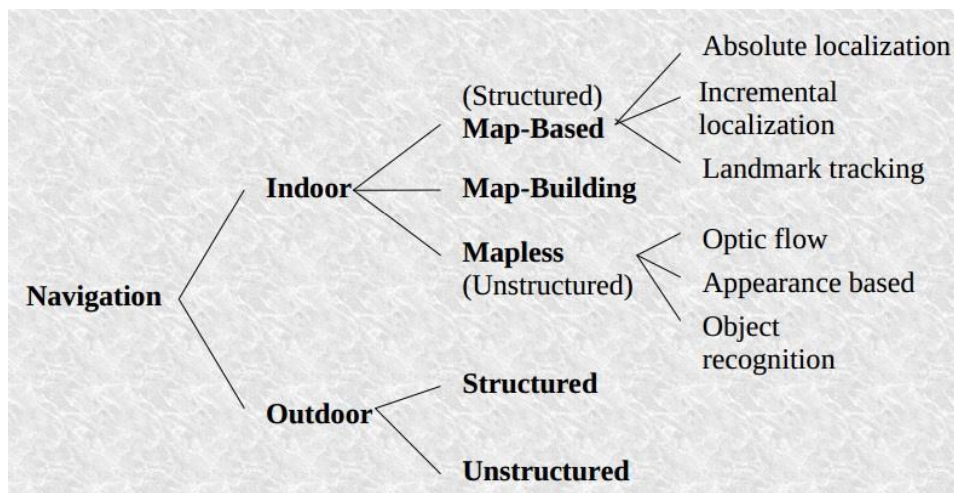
Navigation

Indoor

(Structured)
Map-Based

Absolute localization

Incremental localization

Landmark tracking

Map-Building

Mapless
(Unstructured)

Optic flow

Appearance based

Object recognition

Outdoor

Structured

Unstructured